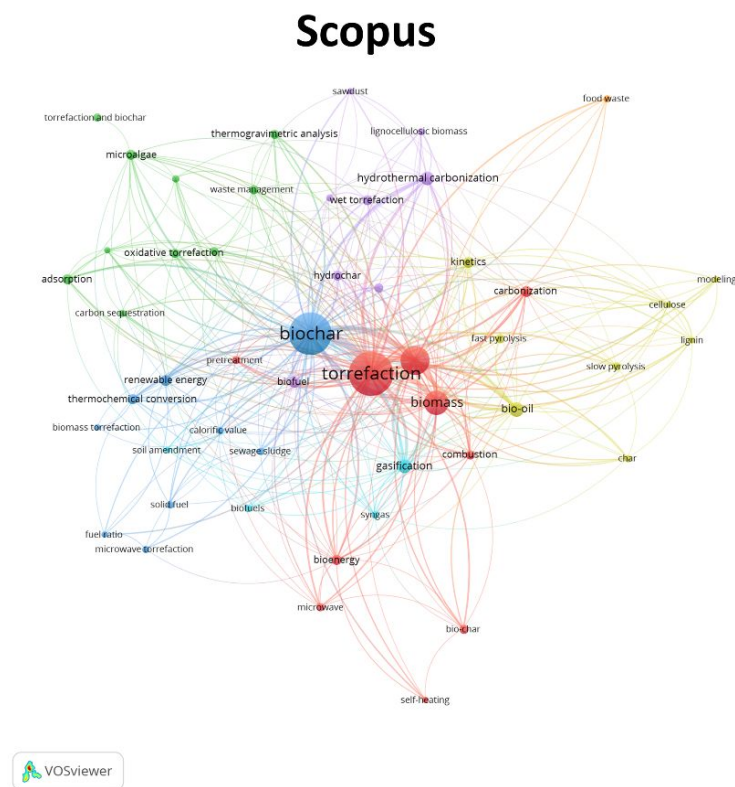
Scopus

sawdust
food waste
torrefaction and biochar
thermogravimetric analysis
lignocellulosic biomass
microalgae
hydrothermal carbonization
waste management
wet torrefaction
oxidative torrefaction
kinetics
modeling
adsorption
hydrochar
carbonization
cellulose
carbon sequestration
biochar
fast pyrolysis
lignin
pretreatment
torrefaction
slow pyrolysis
renewable energy
biofuel
biomass
thermochemical conversion
bio-oil
biomass torrefaction
calorific value
soil amendment
sewage sludge
combustion
gasification
char
solid fuel
biofuels
syngas
fuel ratio
microwave torrefaction
bioenergy
microwave
bio-char
self-heating

VOSviewer